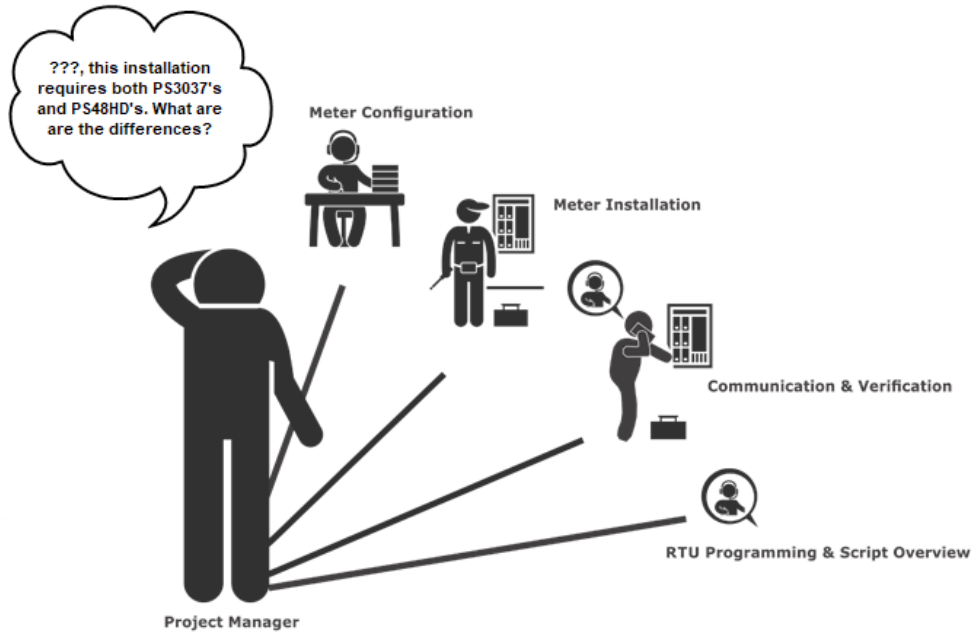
???, this installation requires both PS3037's and PS48HD's. What are are the differences?

Meter Configuration

Meter Installation

Communication & Verification

RTU Programming & Script Overview

Project Manager